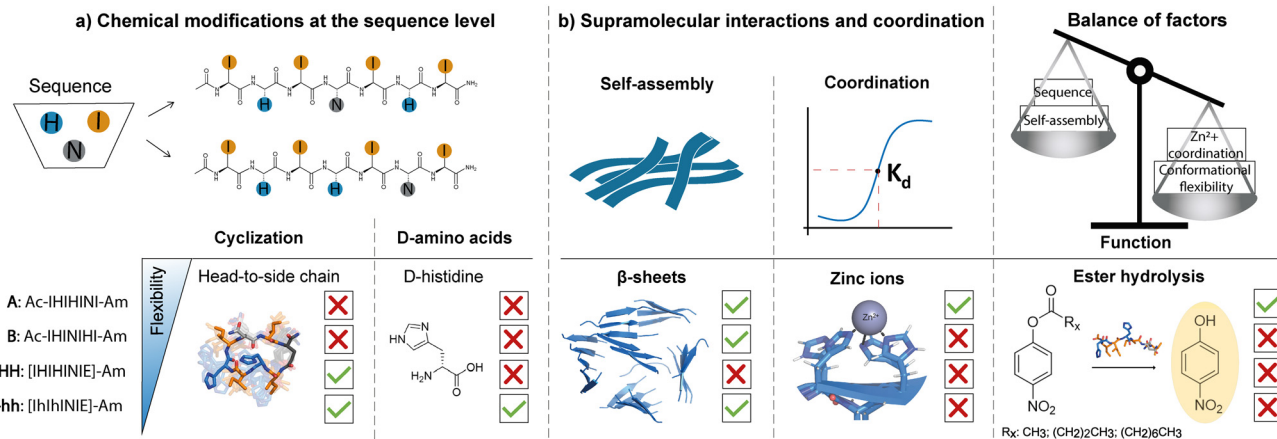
a) Chemical modifications at the sequence level

Sequence

H I N

I I I I
H N H

I I I I
H H N

b) Supramolecular interactions and coordination

Self-assembly

Coordination

$K_d$

Balance of factors

Sequence
Self-assembly

$Zn^{2+}$ coordination
Conformational flexibility

Function

Flexibility

Cyclization

Head-to-side chain

D-amino acids

D-histidine

HN N
$H_2N$ OH O

A: Ac-IHIHINI-Am
B: Ac-IHINIHI-Am
HH: [IHIHINIE]-Am
hh: [IhIhINIE]-Am

β-sheets

Zinc ions

$Zn^{2+}$

Ester hydrolysis

O
O $R_x$
$NO_2$

OH
$NO_2$

$R_X$: $CH_3$; $(CH_2)_2CH_3$; $(CH_2)_6CH_3$